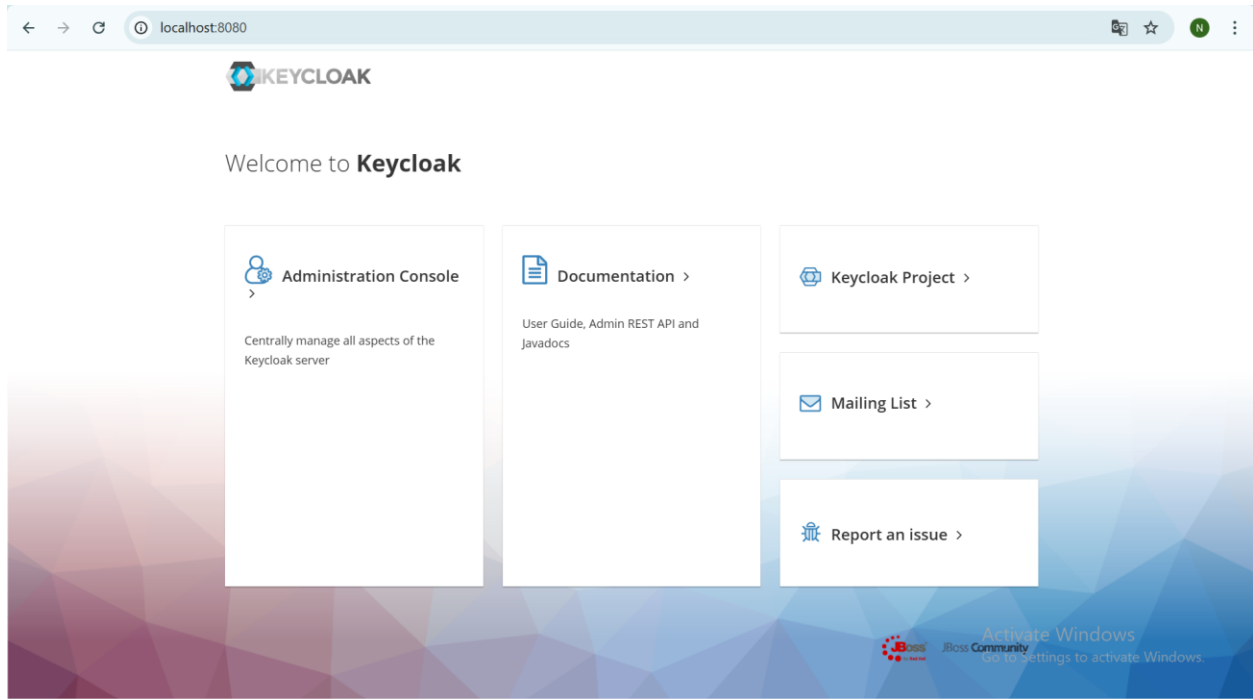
localhost:8080

N

KEYCLOAK

Welcome to **Keycloak**

Administration Console >

Centrally manage all aspects of the Keycloak server

Documentation >

User Guide, Admin REST API and Javadocs

Keycloak Project >

Mailing List >

Report an issue >

JBoss by Red Hat JBoss Community

Activate Windows
Go to Settings to activate Windows.